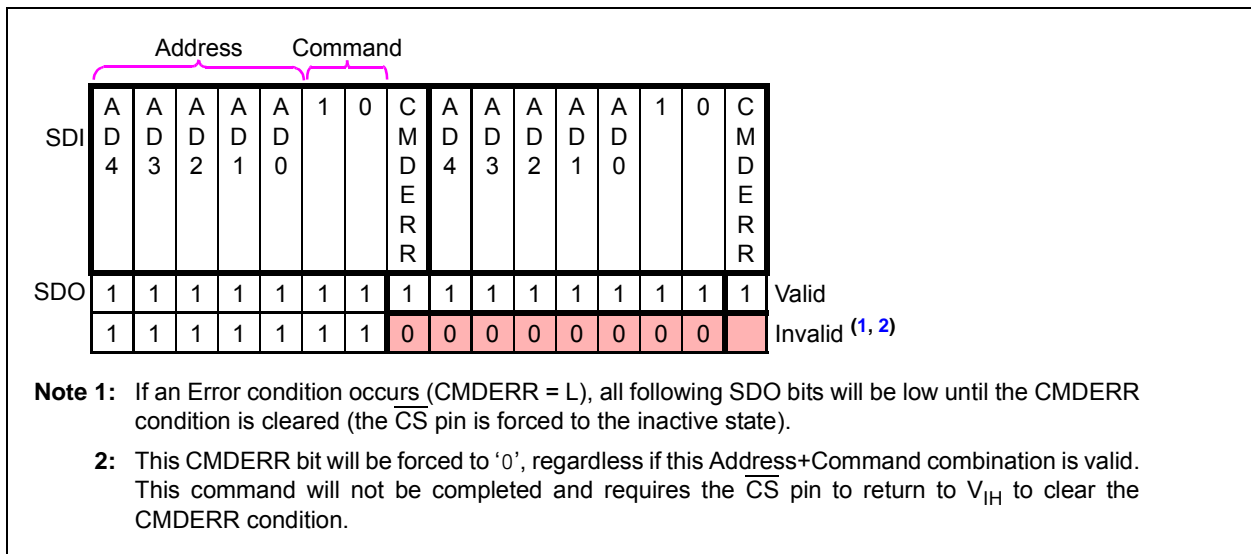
Address Command

| SDI | AD4 | AD3 | AD2 | AD1 | AD0 | 1 | 0 | CMDERR | AD4 | AD3 | AD2 | AD1 | AD0 | 1 | 0 | CMDERR | |
|---|---|---|---|---|---|---|---|---|---|---|---|---|---|---|---|---|---|
| SDO | 1 | 1 | 1 | 1 | 1 | 1 | 1 | 1 | 1 | 1 | 1 | 1 | 1 | 1 | 1 | 1 | Valid |
| | 1 | 1 | 1 | 1 | 1 | 1 | 1 | 0 | 0 | 0 | 0 | 0 | 0 | 0 | 0 | | Invalid (1, 2) |

Note 1: If an Error condition occurs (CMDERR = L), all following SDO bits will be low until the CMDERR condition is cleared (the $\overline{CS}$ pin is forced to the inactive state).

2: This CMDERR bit will be forced to '0', regardless if this Address+Command combination is valid. This command will not be completed and requires the $\overline{CS}$ pin to return to $V_{IH}$ to clear the CMDERR condition.